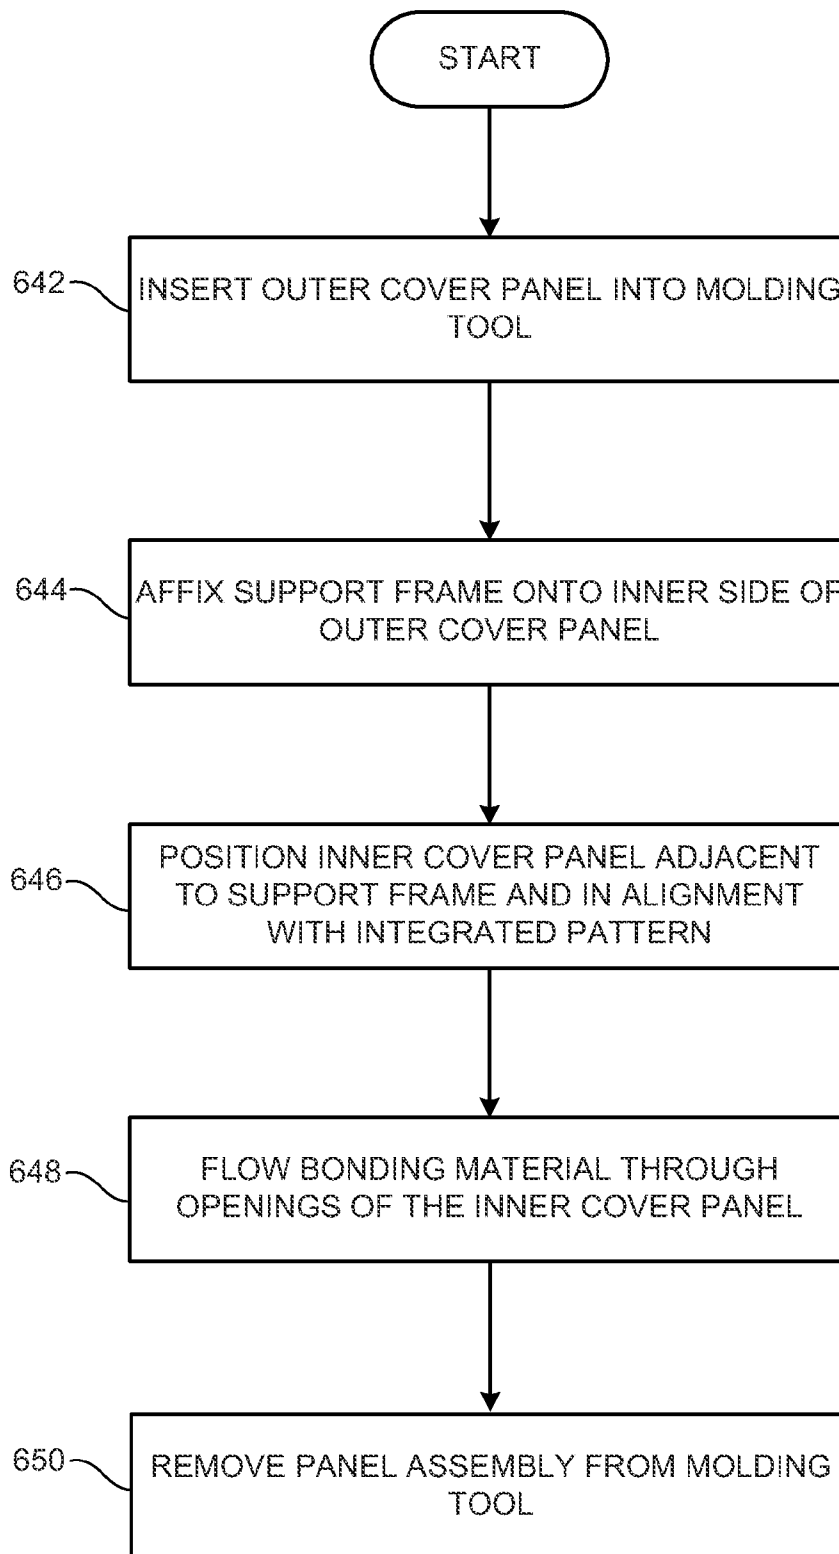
START

642 INSERT OUTER COVER PANEL INTO MOLDING TOOL

644 AFFIX SUPPORT FRAME ONTO INNER SIDE OF OUTER COVER PANEL

646 POSITION INNER COVER PANEL ADJACENT TO SUPPORT FRAME AND IN ALIGNMENT WITH INTEGRATED PATTERN

648 FLOW BONDING MATERIAL THROUGH OPENINGS OF THE INNER COVER PANEL

650 REMOVE PANEL ASSEMBLY FROM MOLDING TOOL